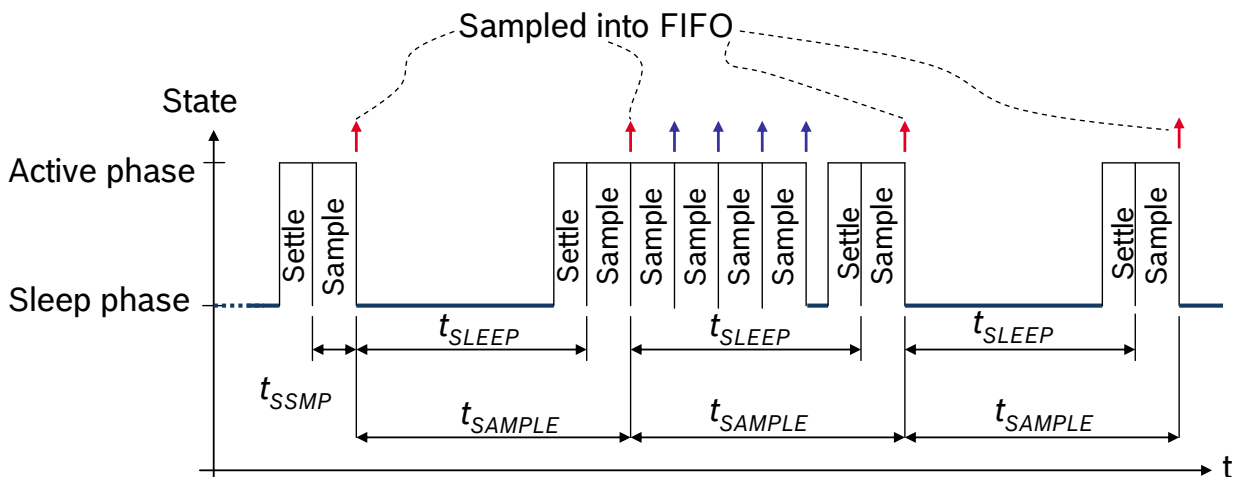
Sampled into FIFO

State

Active phase

Sleep phase

Settle Sample

Settle Sample Sample Sample Sample Sample

Settle Sample

Settle Sample

$t_{SLEEP}$ $t_{SLEEP}$ $t_{SLEEP}$

$t_{SSMP}$

$t_{SAMPLE}$ $t_{SAMPLE}$ $t_{SAMPLE}$

t